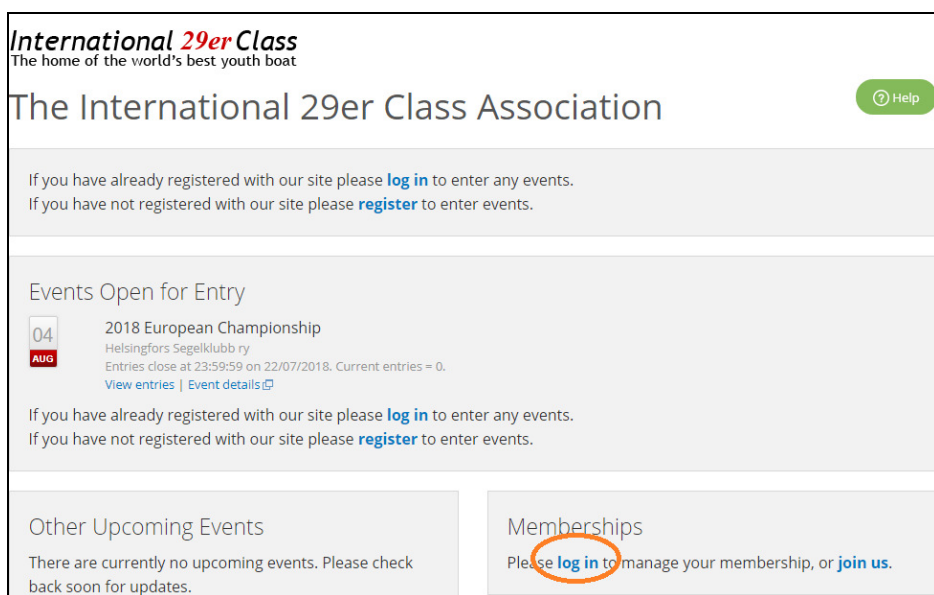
International 29er Class
The home of the world's best youth boat

The International 29er Class Association

Help

If you have already registered with our site please log in to enter any events.
If you have not registered with our site please register to enter events.

Events Open for Entry

04
AUG

2018 European Championship
Helsingfors Segelklubb ry
Entries close at 23:59:59 on 22/07/2018. Current entries = 0.
View entries | Event details

If you have already registered with our site please log in to enter any events.
If you have not registered with our site please register to enter events.

Other Upcoming Events

There are currently no upcoming events. Please check back soon for updates.

Memberships

Please log in to manage your membership, or join us.